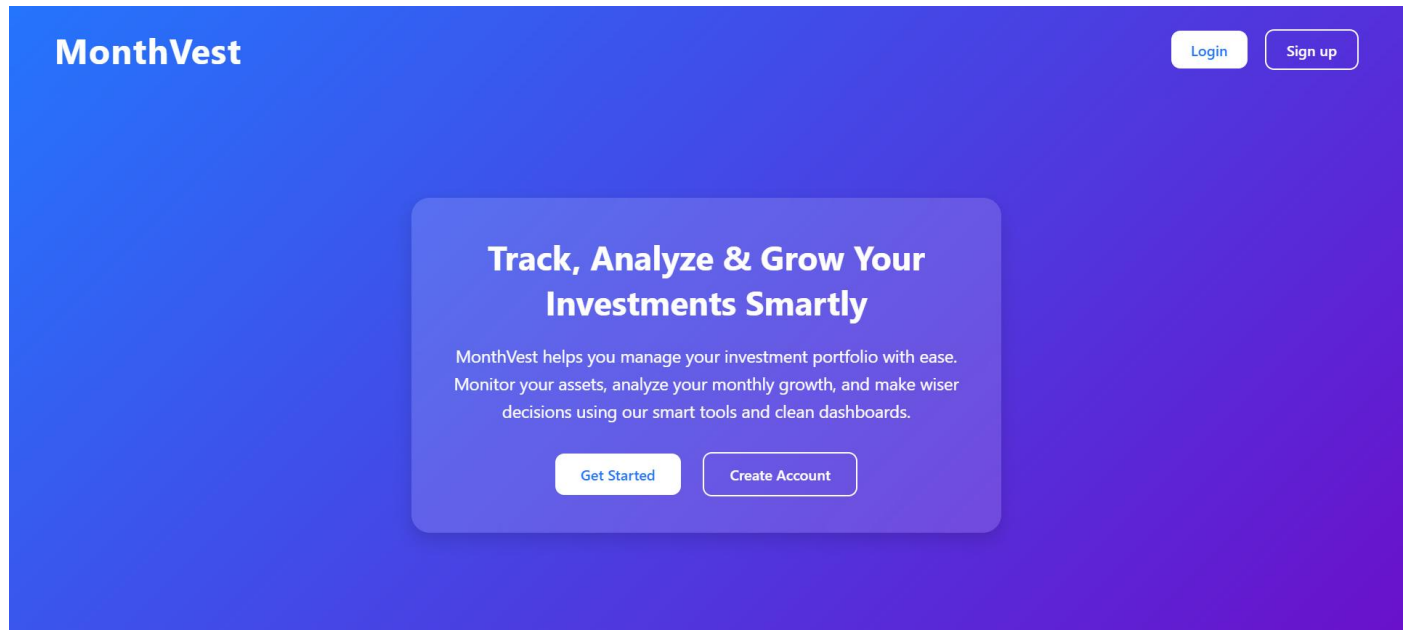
MonthVest

Login

Sign up

Track, Analyze & Grow Your Investments Smartly

MonthVest helps you manage your investment portfolio with ease. Monitor your assets, analyze your monthly growth, and make wiser decisions using our smart tools and clean dashboards.

Get Started

Create Account